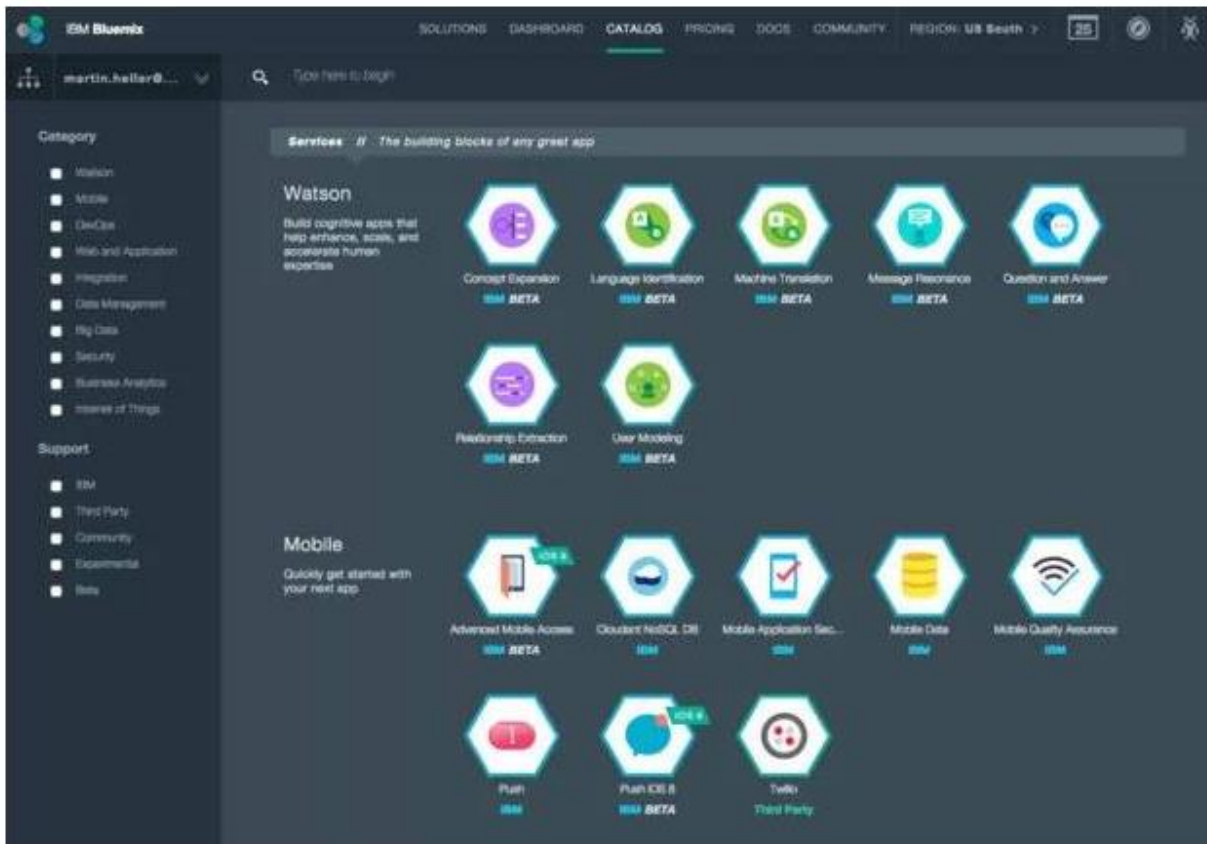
IBM Bluemix

SOLUTIONS DASHBOARD CATALOG PRICING DOCS COMMUNITY REGION: US South > 25

martin.heller@...

Type here to begin

Category

Watson
Mobile
DevOps
Web and Application
Integration
Data Management
Big Data
Security
Business Analytics
Internet of Things

Support

IBM
Third Party
Community
Experimental
Beta

Services // The building blocks of any great app

Watson

Build cognitive apps that help enhance, scale, and accelerate human expertise

Concept Expansion
IBM BETA

Language Identification
IBM BETA

Machine Translation
IBM BETA

Message Resonance
IBM BETA

Question and Answer
IBM BETA

Relationship Extraction
IBM BETA

User Modeling
IBM BETA

Mobile

Quickly get started with your next app

IOS 8

Advanced Mobile Access
IBM BETA

Cloudant NoSQL DB
IBM

Mobile Application Sec...
IBM

Mobile Data
IBM

Mobile Quality Assurance
IBM

Push
IBM

IOS 8

Push iOS 8
IBM BETA

Twilio
Third Party